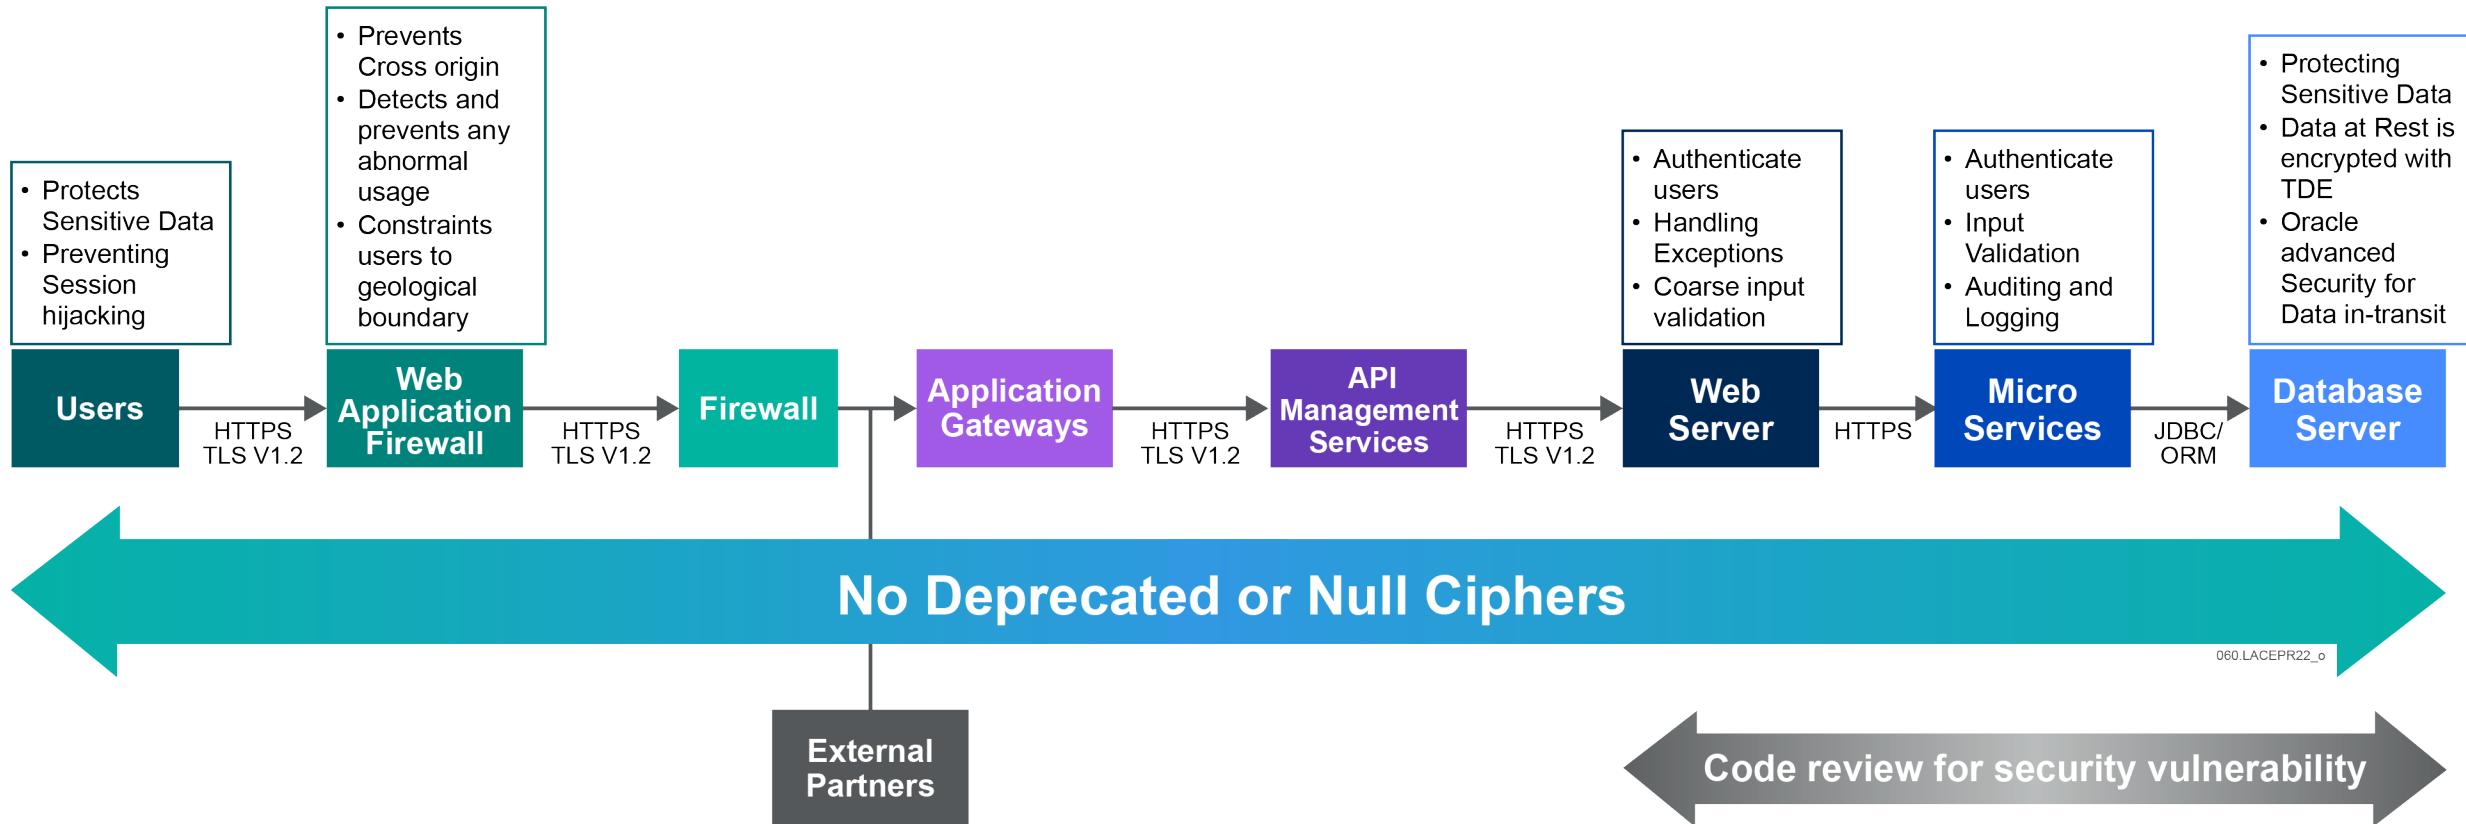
• Protects Sensitive Data
• Preventing Session hijacking

• Prevents Cross origin
• Detects and prevents any abnormal usage
• Constraints users to geological boundary

• Authenticate users
• Handling Exceptions
• Coarse input validation

• Authenticate users
• Input Validation
• Auditing and Logging

• Protecting Sensitive Data
• Data at Rest is encrypted with TDE
• Oracle advanced Security for Data in-transit

Users

HTTPS TLS V1.2

Web Application Firewall

HTTPS TLS V1.2

Firewall

Application Gateways

HTTPS TLS V1.2

API Management Services

HTTPS TLS V1.2

Web Server

HTTPS

Micro Services

JDBC/ ORM

Database Server

No Deprecated or Null Ciphers

060.LACEPR22_o

External Partners

Code review for security vulnerability